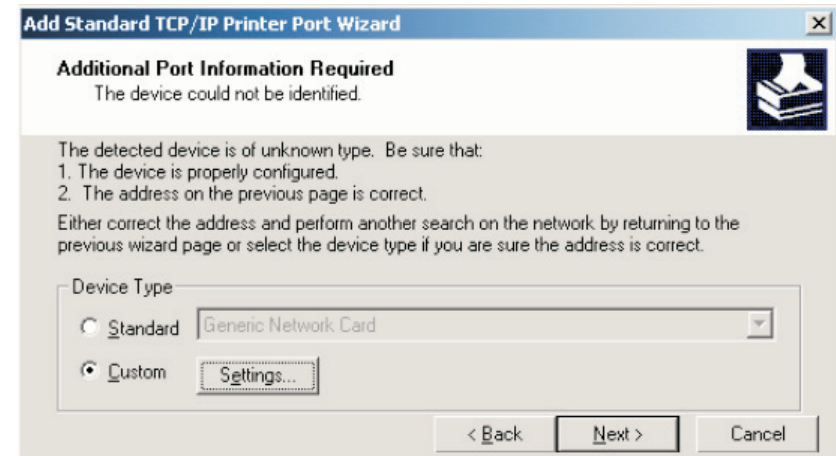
Add Standard TCP/IP Printer Port Wizard

×

Additional Port Information Required
The device could not be identified.

The detected device is of unknown type. Be sure that:
1. The device is properly configured.
2. The address on the previous page is correct.

Either correct the address and perform another search on the network by returning to the previous wizard page or select the device type if you are sure the address is correct.

Device Type

Standard Generic Network Card

Custom Settings...

< Back Next > Cancel